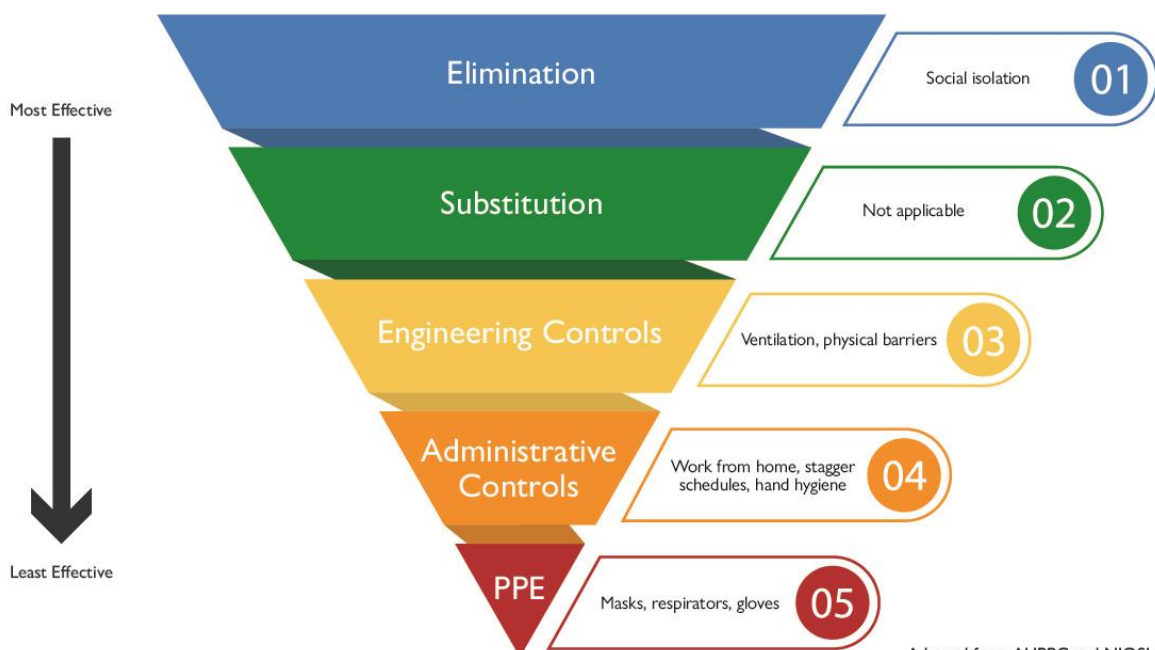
Most Effective

Least Effective

Elimination

Social isolation 01

Substitution

Not applicable 02

Engineering Controls

Ventilation, physical barriers 03

Administrative Controls

Work from home, stagger schedules, hand hygiene 04

PPE

Masks, respirators, gloves 05

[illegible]